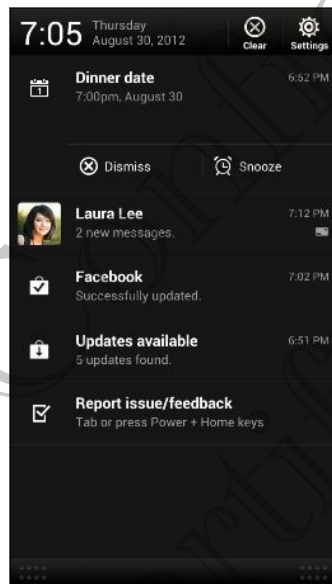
7:05 Thursday August 30, 2012

Clear

Settings

Dinner date
7:00pm, August 30
6:52 PM

Dismiss

Snooze

Laura Lee
2 new messages.
7:12 PM

Facebook
Successfully updated.
7:02 PM

Updates available
5 updates found.
6:51 PM

Report issue/feedback
Tab or press Power + Home keys